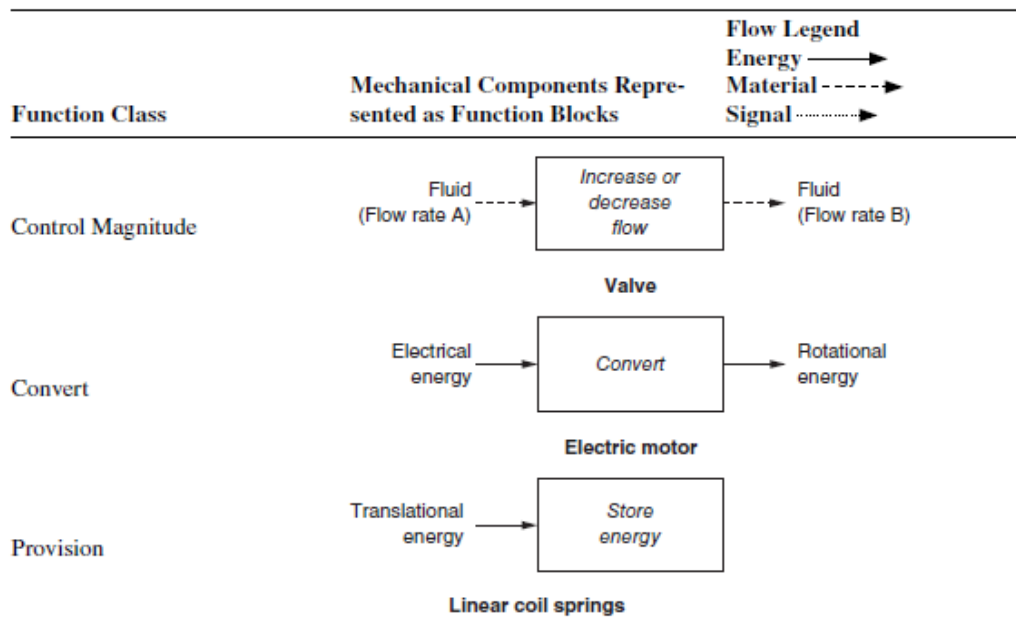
| Function Class | Mechanical Components Represented as Function Blocks | Flow Legend<br>Energy<br>Material<br>Signal |
|---|---|---|
| Control Magnitude | Fluid (Flow rate A) → Increase or decrease flow → Fluid (Flow rate B)<br>Valve | |
| Convert | Electrical energy → Convert → Rotational energy<br>Electric motor | |
| Provision | Translational energy → Store energy<br>Linear coil springs | |